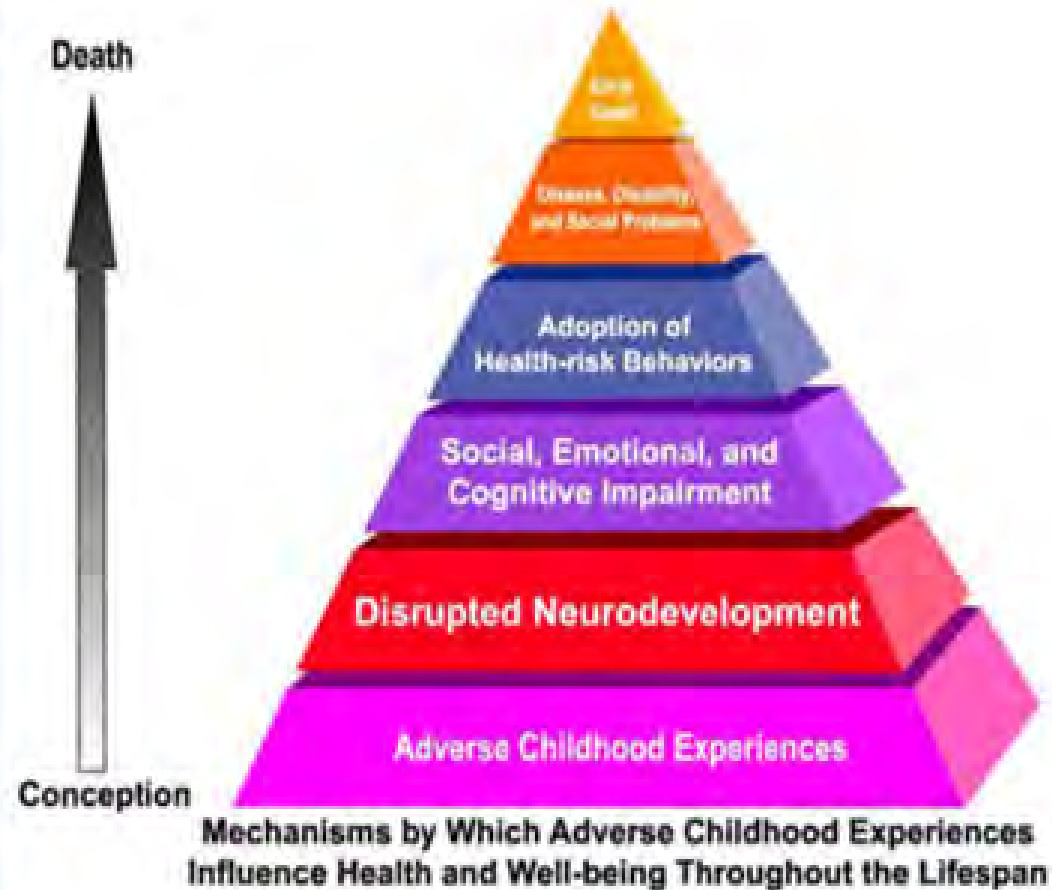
Death

Early Death

Disease, Disability, and Social Problems

Adoption of Health-risk Behaviors

Social, Emotional, and Cognitive Impairment

Disrupted Neurodevelopment

Adverse Childhood Experiences

Conception

Mechanisms by Which Adverse Childhood Experiences Influence Health and Well-being Throughout the Lifespan